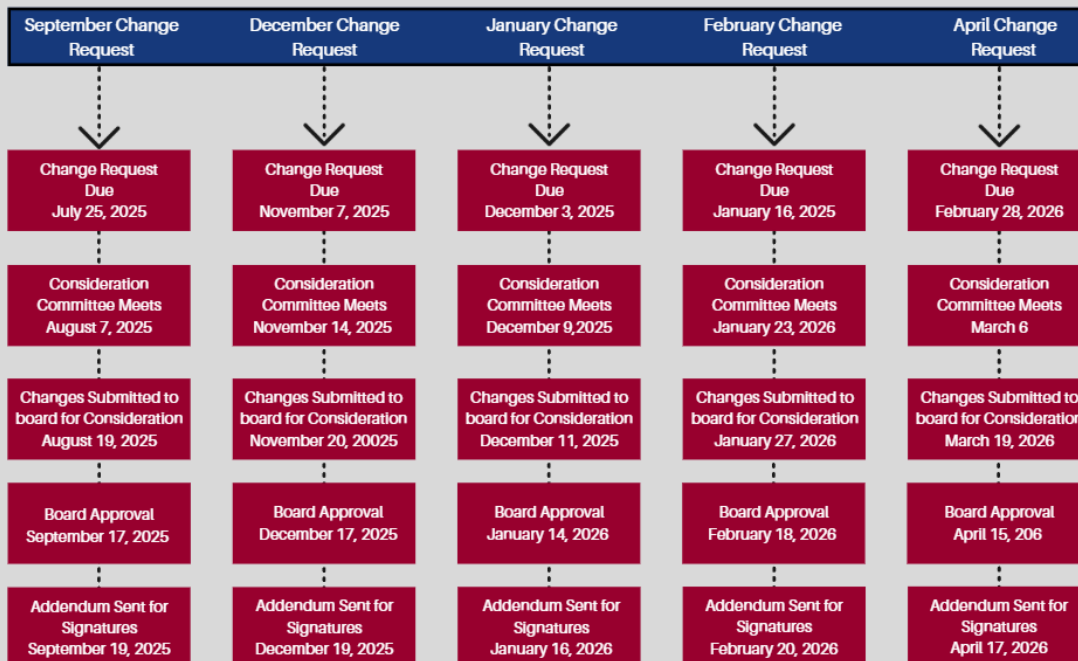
September Change Request

Change Request Due July 25, 2025

Consideration Committee Meets August 7, 2025

Changes Submitted to board for Consideration August 19, 2025

Board Approval September 17, 2025

Addendum Sent for Signatures September 19, 2025

December Change Request

Change Request Due November 7, 2025

Consideration Committee Meets November 14, 2025

Changes Submitted to board for Consideration November 20, 20025

Board Approval December 17, 2025

Addendum Sent for Signatures December 19, 2025

January Change Request

Change Request Due December 3, 2025

Consideration Committee Meets December 9,2025

Changes Submitted to board for Consideration December 11, 2025

Board Approval January 14, 2026

Addendum Sent for Signatures January 16, 2026

February Change Request

Change Request Due January 16, 2025

Consideration Committee Meets January 23, 2026

Changes Submitted to board for Consideration January 27, 2026

Board Approval February 18, 2026

Addendum Sent for Signatures February 20, 2026

April Change Request

Change Request Due February 28, 2026

Consideration Committee Meets March 6

Changes Submitted to board for Consideration March 19, 2026

Board Approval April 15, 206

Addendum Sent for Signatures April 17, 2026